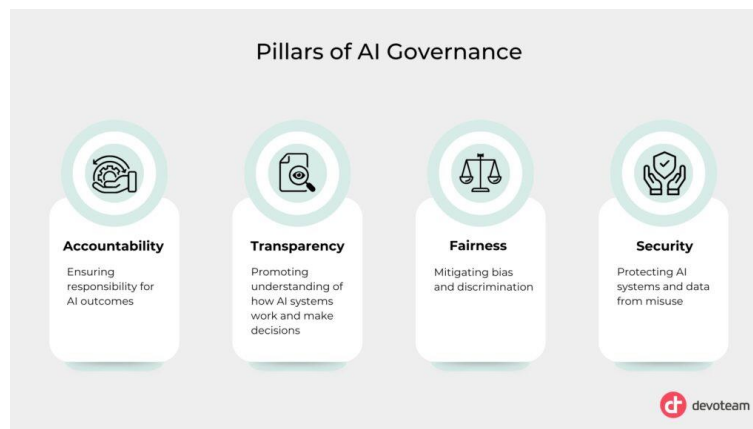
Pillars of AI Governance

Accountability

Ensuring responsibility for AI outcomes

Transparency

Promoting understanding of how AI systems work and make decisions

Fairness

Mitigating bias and discrimination

Security

Protecting AI systems and data from misuse

devoteam